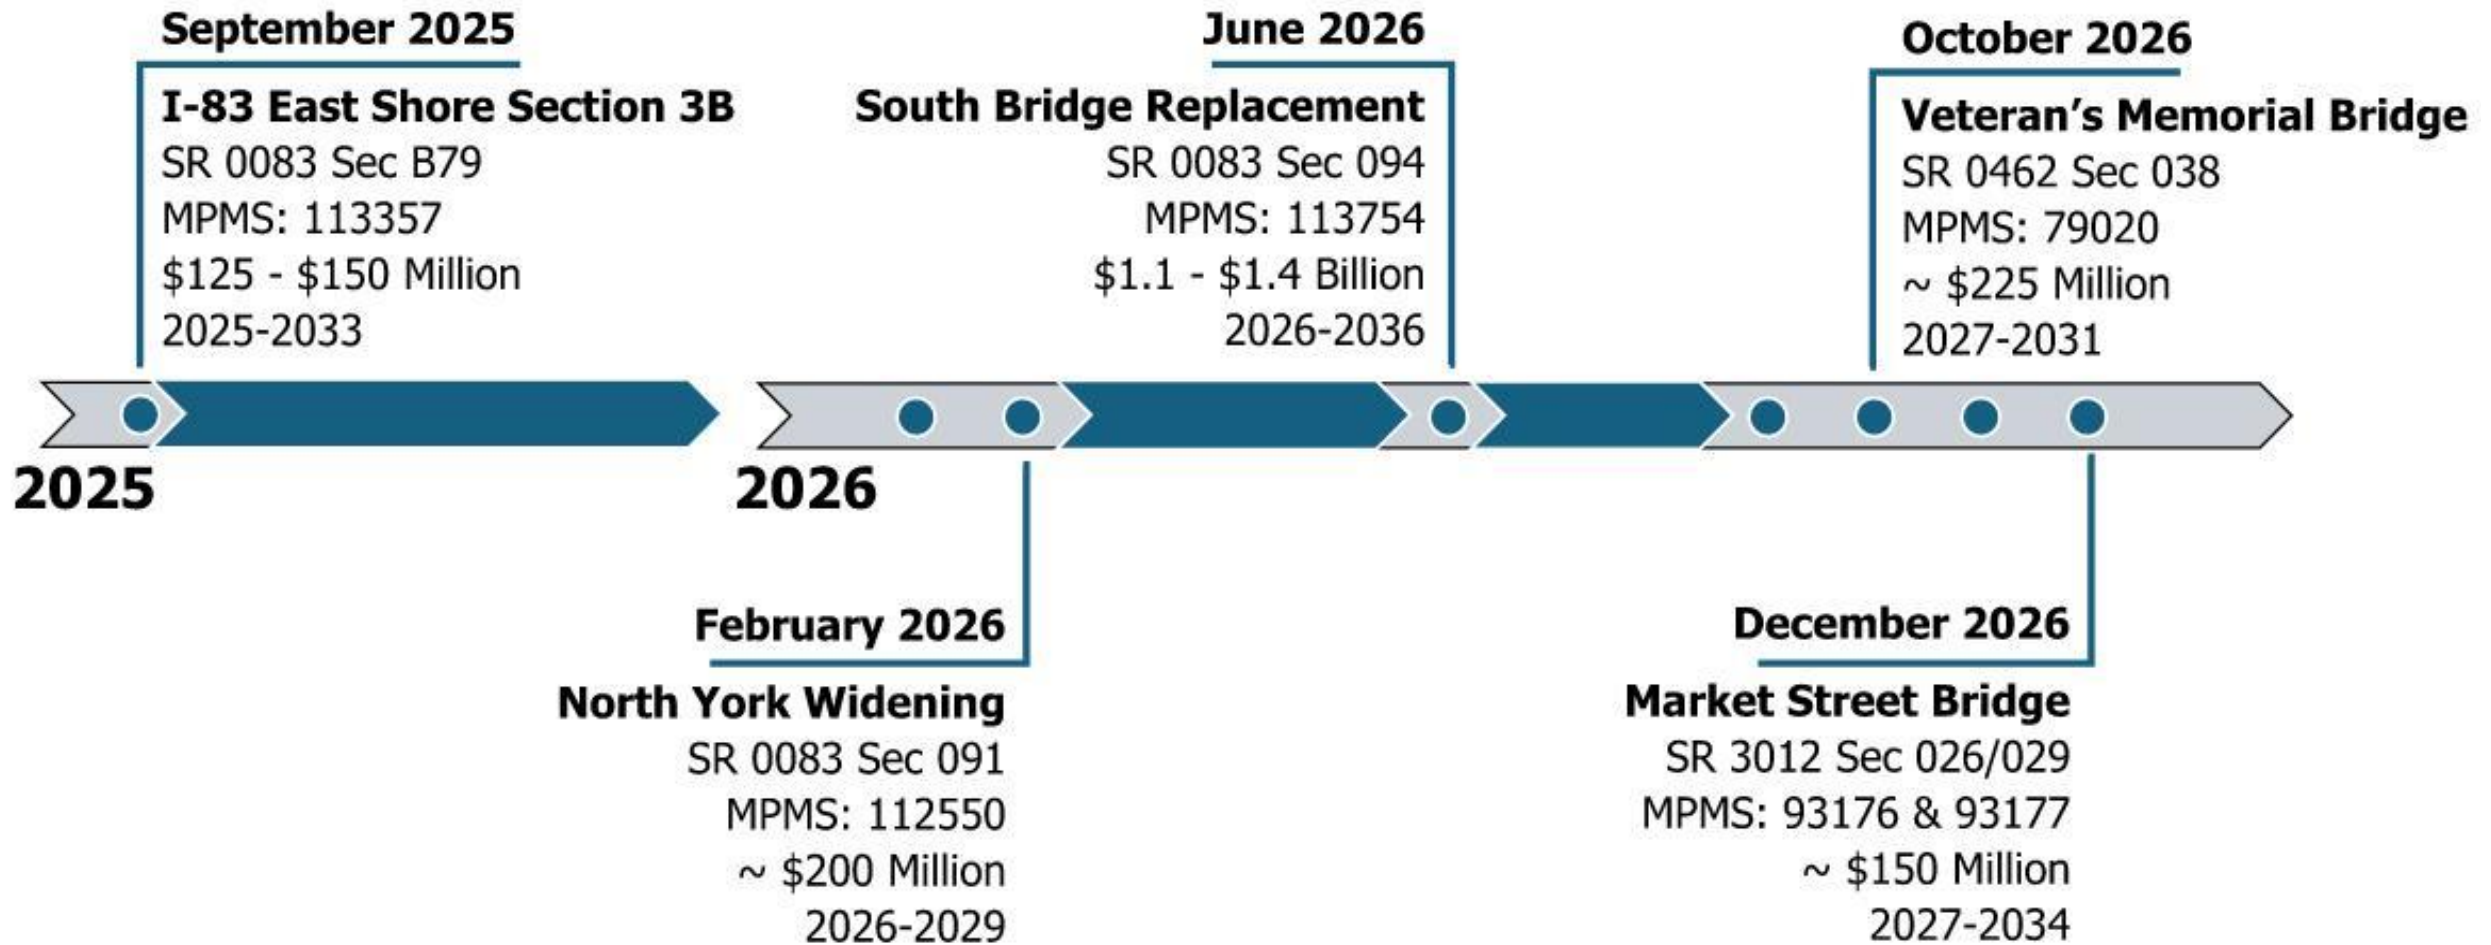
September 2025

I-83 East Shore Section 3B
SR 0083 Sec B79
MPMS: 113357
$125 - $150 Million
2025-2033

June 2026

South Bridge Replacement
SR 0083 Sec 094
MPMS: 113754
$1.1 - $1.4 Billion
2026-2036

October 2026

Veteran's Memorial Bridge
SR 0462 Sec 038
MPMS: 79020
~ $225 Million
2027-2031

2025

2026

February 2026

North York Widening
SR 0083 Sec 091
MPMS: 112550
~ $200 Million
2026-2029

December 2026

Market Street Bridge
SR 3012 Sec 026/029
MPMS: 93176 & 93177
~ $150 Million
2027-2034